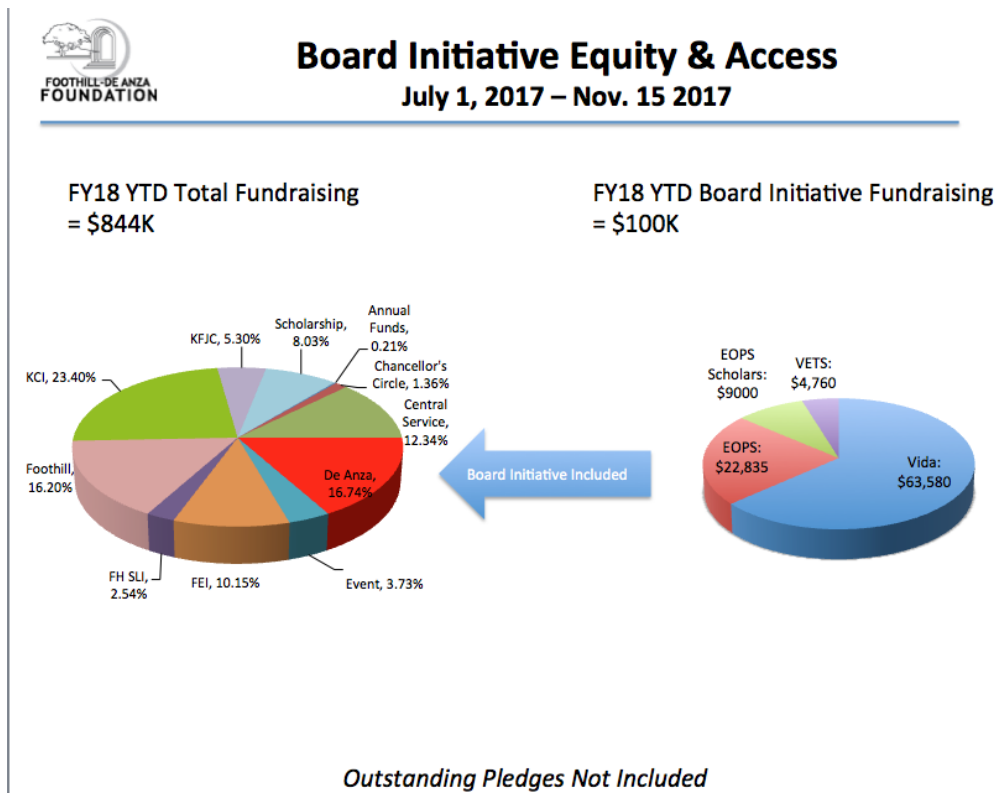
FOOTHILL-DE ANZA FOUNDATION

Board Initiative Equity & Access

July 1, 2017 – Nov. 15 2017

FY18 YTD Total Fundraising = $844K

FY18 YTD Board Initiative Fundraising = $100K

KFJC, 5.30%
Scholarship, 8.03%
Annual Funds, 0.21%
Chancellor's Circle, 1.36%
Central Service, 12.34%
KCI, 23.40%
Foothill, 16.20%
De Anza, 16.74%
FH SLI, 2.54%
FEI, 10.15%
Event, 3.73%

Board Initiative Included

EOPS Scholars: $9000
VETS: $4,760
EOPS: $22,835
Vida: $63,580

Outstanding Pledges Not Included